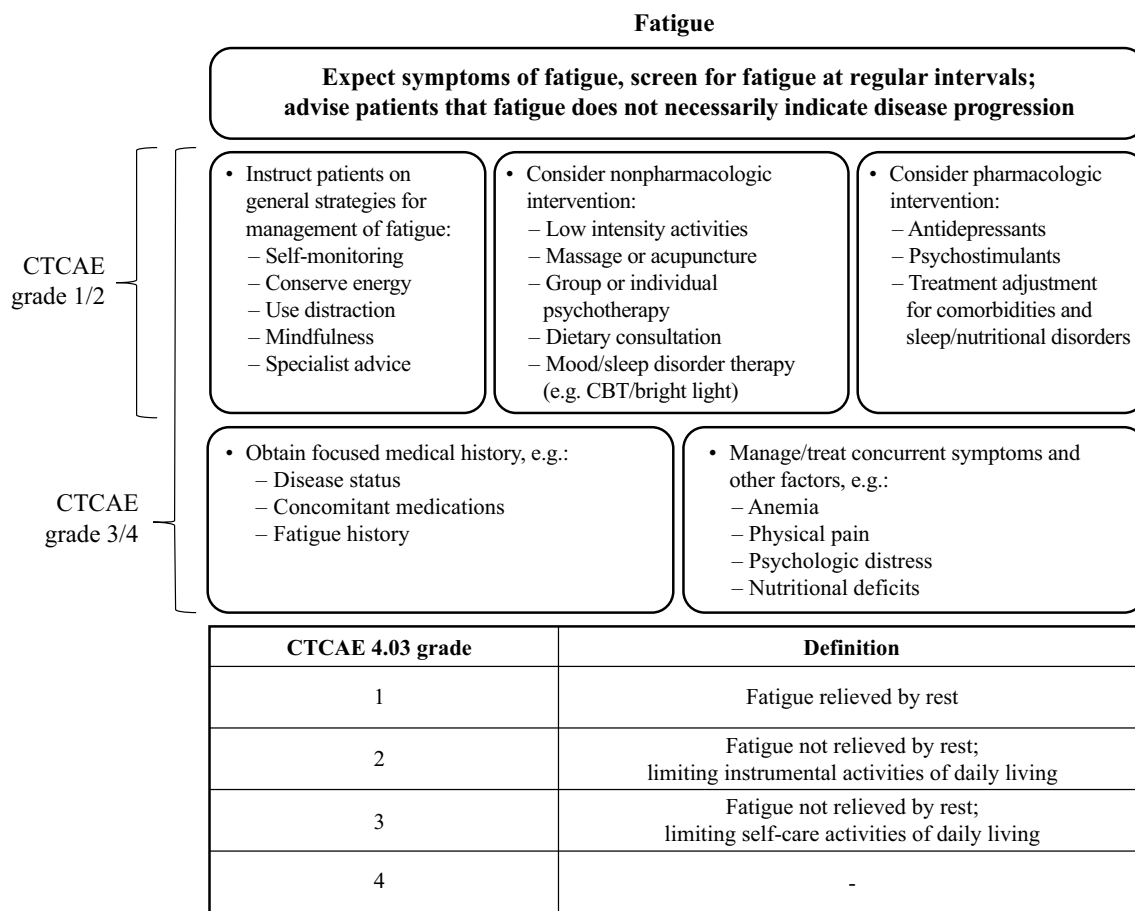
Fatigue

Expect symptoms of fatigue, screen for fatigue at regular intervals; advise patients that fatigue does not necessarily indicate disease progression

CTCAE grade 1/2

• Instruct patients on general strategies for management of fatigue:
– Self-monitoring
– Conserve energy
– Use distraction
– Mindfulness
– Specialist advice

• Consider nonpharmacologic intervention:
– Low intensity activities
– Massage or acupuncture
– Group or individual psychotherapy
– Dietary consultation
– Mood/sleep disorder therapy (e.g. CBT/bright light)

• Consider pharmacologic intervention:
– Antidepressants
– Psychostimulants
– Treatment adjustment for comorbidities and sleep/nutritional disorders

CTCAE grade 3/4

• Obtain focused medical history, e.g.:
– Disease status
– Concomitant medications
– Fatigue history

• Manage/treat concurrent symptoms and other factors, e.g.:
– Anemia
– Physical pain
– Psychologic distress
– Nutritional deficits

| CTCAE 4.03 grade | Definition |
|---|---|
| 1 | Fatigue relieved by rest |
| 2 | Fatigue not relieved by rest; limiting instrumental activities of daily living |
| 3 | Fatigue not relieved by rest; limiting self-care activities of daily living |
| 4 | - |